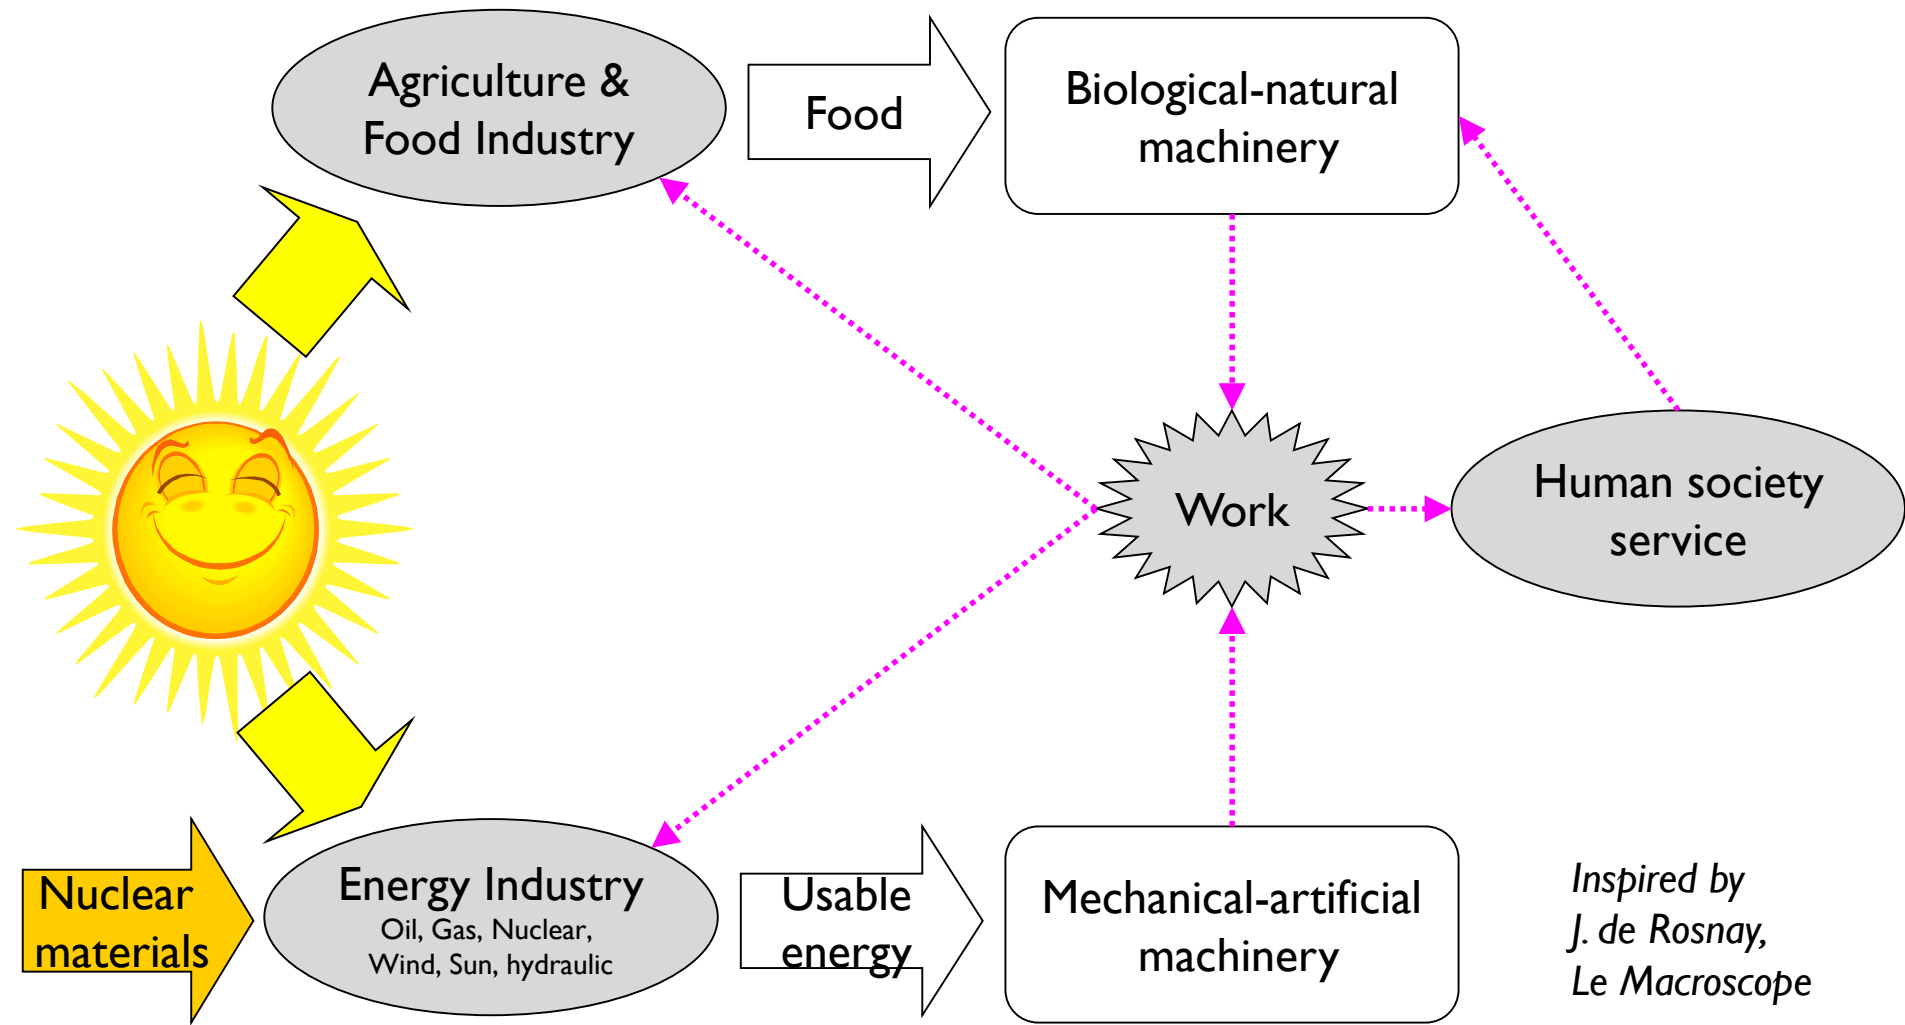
Agriculture & Food Industry

Food

Biological-natural machinery

Work

Human society service

Nuclear materials

Energy Industry
Oil, Gas, Nuclear, Wind, Sun, hydraulic

Usable energy

Mechanical-artificial machinery

Inspired by J. de Rosnay, Le Macroscope